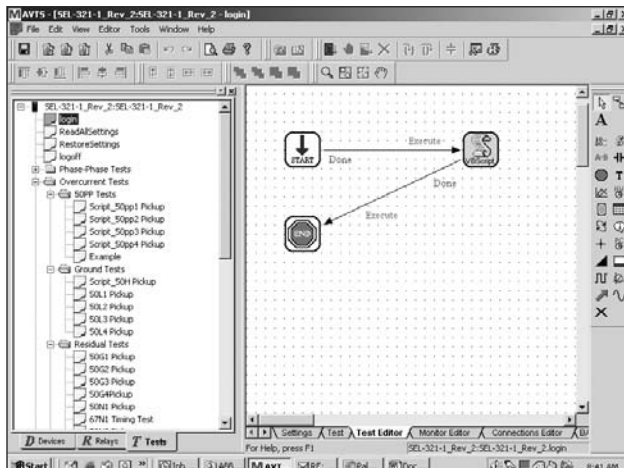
AVTS - [SEL-321-1_Rev_2:SEL-321-1_Rev_2 - login]

File Edit View Editor Tools Window Help

SEL-321-1_Rev_2:SEL-321-1_Rev_2
login
ReadAllSettings
RestoreSettings
logoff
Phase-Phase Tests
Overcurrent Tests
50PP Tests
Script_50pp1 Pickup
Script_50pp2 Pickup
Script_50pp3 Pickup
Script_50pp4 Pickup
Example
Ground Tests
Script_50H Pickup
50L1 Pickup
50L2 Pickup
50L3 Pickup
50L4 Pickup
Residual Tests
50G1 Pickup
50G2 Pickup
50G3 Pickup
50G4Pickup
50N1 Pickup
67N1 Timing Test

D Devices R Relays T Tests

START
Execute
Done
VBScript
Done
Execute
END

Settings Test Test Editor Monitor Editor Connections Editor

For Help, press F1
SEL-321-1_Rev_2:SEL-321-1_Rev_2.login

Start